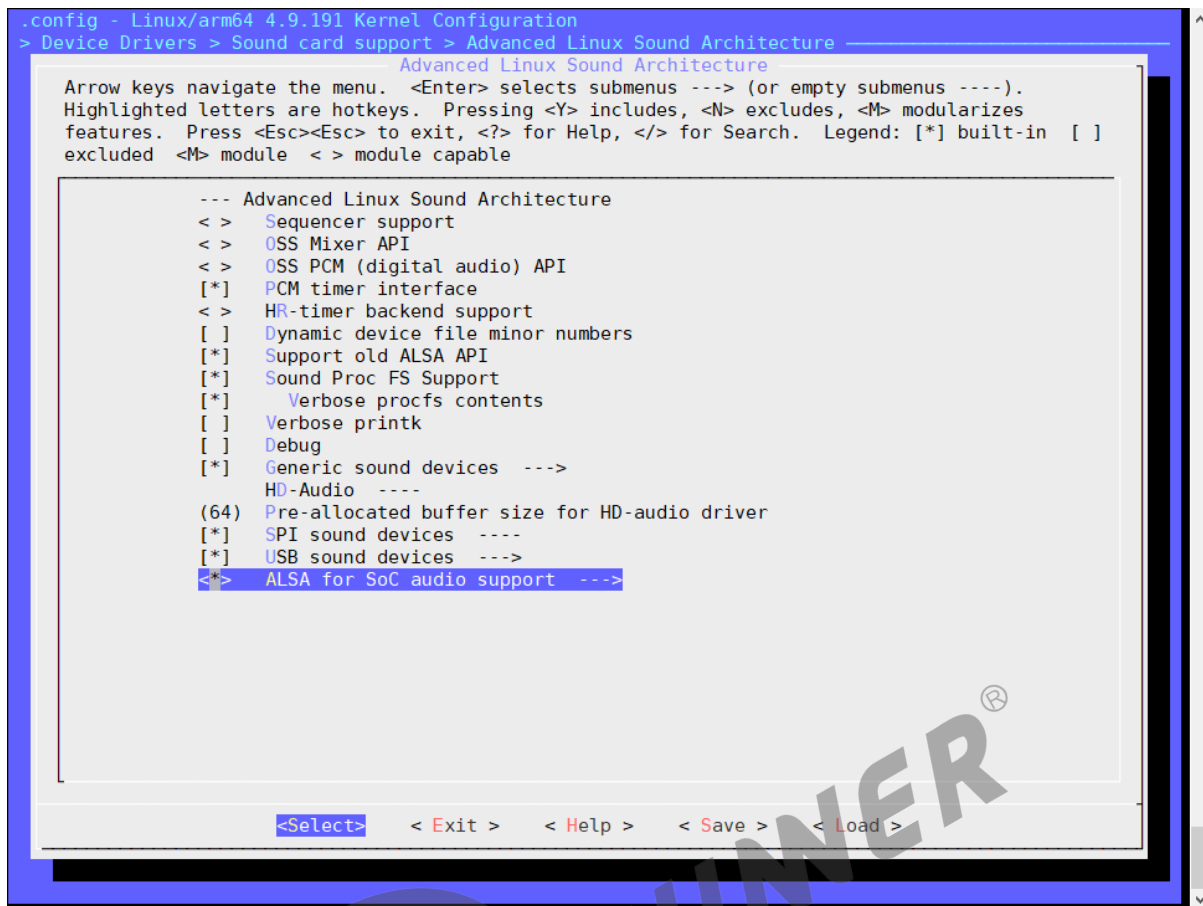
.config - Linux/arm64 4.9.191 Kernel Configuration
> Device Drivers > Sound card support > Advanced Linux Sound Architecture
Advanced Linux Sound Architecture
Arrow keys navigate the menu. <Enter> selects submenus ---> (or empty submenus ----). Highlighted letters are hotkeys. Pressing <Y> includes, <N> excludes, <M> modularizes features. Press <Esc><Esc> to exit, <?> for Help, </> for Search. Legend: [*] built-in [ ] excluded <M> module < > module capable

--- Advanced Linux Sound Architecture
< > Sequencer support
< > OSS Mixer API
< > OSS PCM (digital audio) API
[*] PCM timer interface
< > HR-timer backend support
[ ] Dynamic device file minor numbers
[*] Support old ALSA API
[*] Sound Proc FS Support
[*] Verbose procfs contents
[ ] Verbose printk
[ ] Debug
[*] Generic sound devices --->
HD-Audio ----
(64) Pre-allocated buffer size for HD-audio driver
[*] SPI sound devices ----
[*] USB sound devices --->
<*> ALSA for SoC audio support --->

<Select> < Exit > < Help > < Save > < Load >

NER®